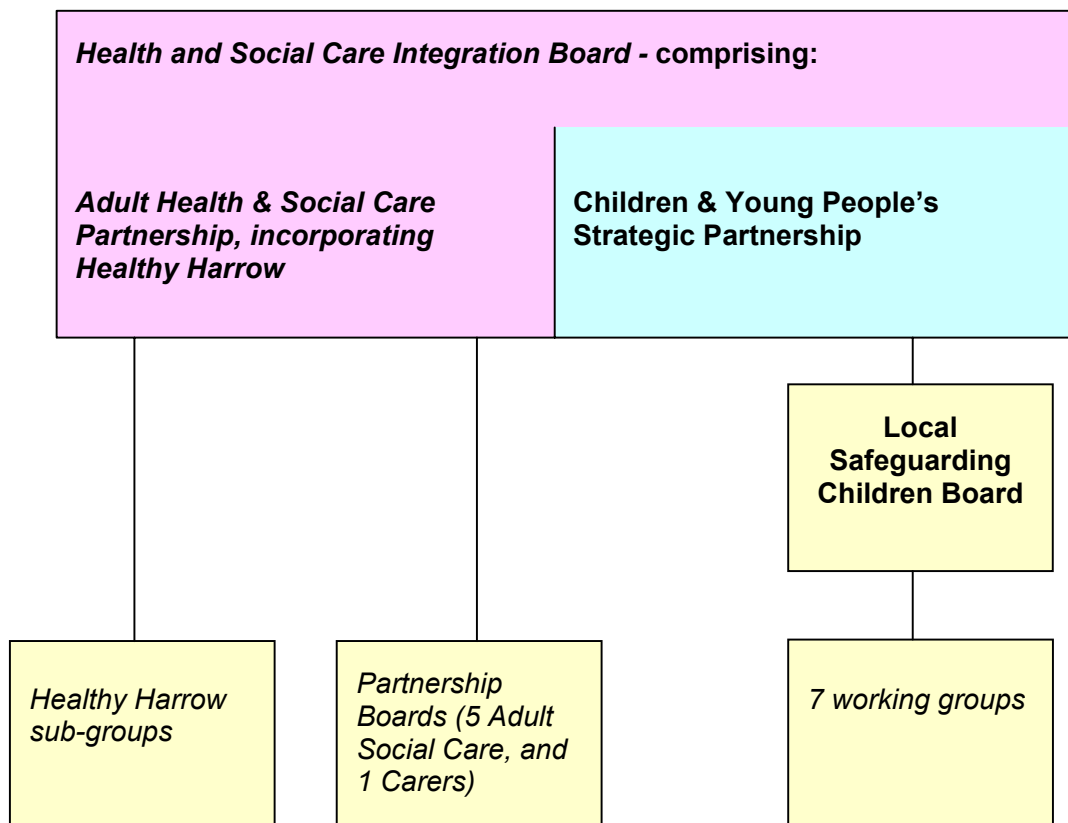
Health and Social Care Integration Board - comprising:

Adult Health & Social Care Partnership, incorporating Healthy Harrow

Children & Young People's Strategic Partnership

Local Safeguarding Children Board

Healthy Harrow sub-groups

Partnership Boards (5 Adult Social Care, and 1 Carers)

7 working groups